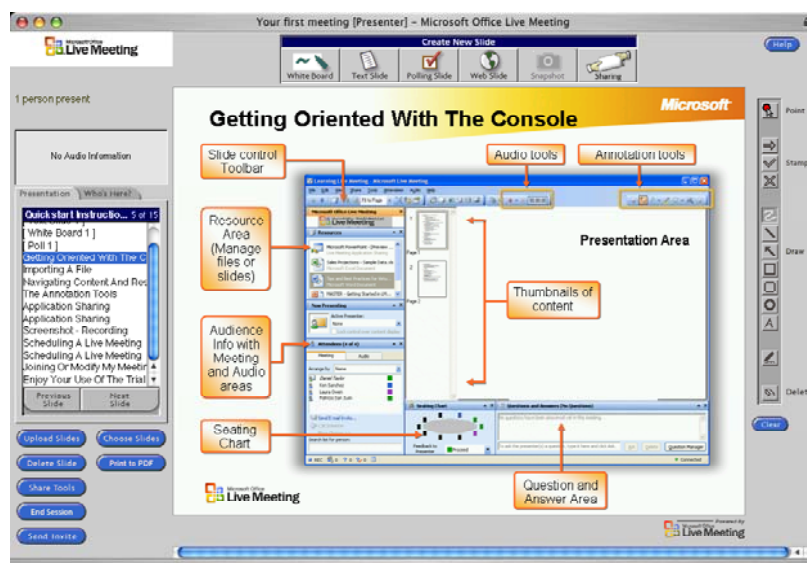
Your first meeting [Presenter] - Microsoft Office Live Meeting

Microsoft Office Live Meeting

Create New Slide

White Board
Text Slide
Polling Slide
Web Slide
Snapshot
Sharing

Help

1 person present

No Audio Information

Presentation
Who's Here?

Quickstart Instructio... 5 of 15
[ White Board 1 ]
[ Poll 1 ]
Getting Oriented With The C
Importing A File
Navigating Content And Res
The Annotation Tools
Application Sharing
Application Sharing
Screenshot - Recording
Scheduling A Live Meeting
Scheduling A Live Meeting
Joining Or Modify My Meetin
Enjoy Your Use Of The Trial

Previous Slide
Next Slide

Upload Slides
Choose Slides
Delete Slide
Print to PDF
Share Tools
End Session
Send Invite

Microsoft

Getting Oriented With The Console

Slide control Toolbar

Audio tools

Annotation tools

Resource Area (Manage files or slides)

Presentation Area

Thumbnails of content

Audience Info with Meeting and Audio areas

Seating Chart

Question and Answer Area

Microsoft Office Live Meeting

Powered by Microsoft Office Live Meeting

Point
Stamp
Draw
Delet

Clear